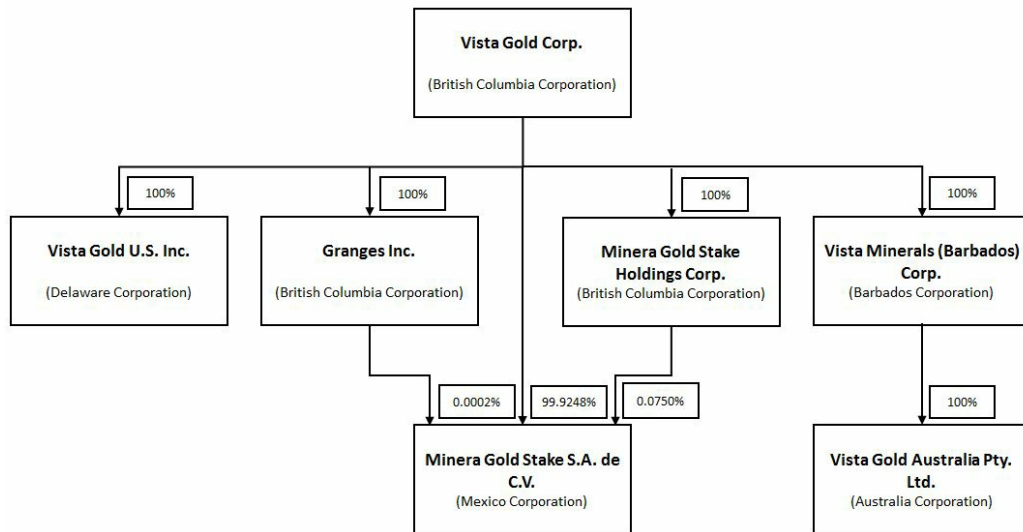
Vista Gold Corp.

(British Columbia Corporation)

100%

Vista Gold U.S. Inc.

(Delaware Corporation)

100%

Granges Inc.

(British Columbia Corporation)

100%

Minera Gold Stake Holdings Corp.

(British Columbia Corporation)

100%

Vista Minerals (Barbados) Corp.

(Barbados Corporation)

0.0002%

99.9248%

0.0750%

Minera Gold Stake S.A. de C.V.

(Mexico Corporation)

100%

Vista Gold Australia Pty. Ltd.

(Australia Corporation)